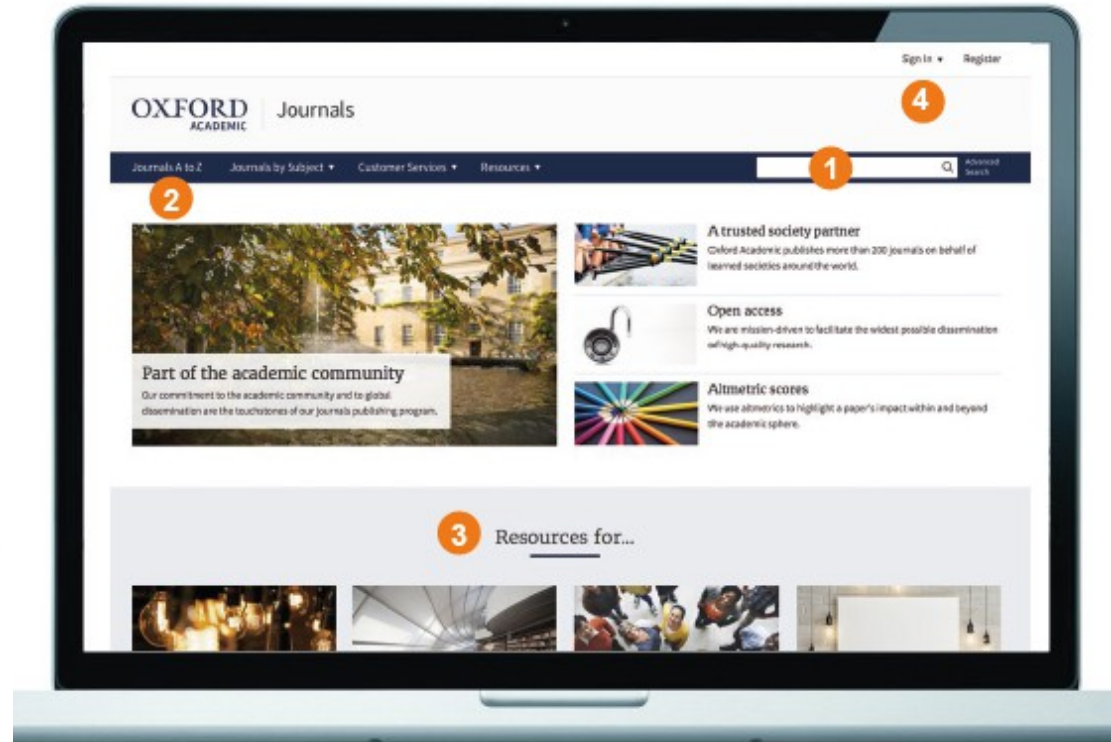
Sign In ▾ Register

OXFORD ACADEMIC | Journals

4

Journals A to Z Journals by Subject ▾ Customer Services ▾ Resources ▾

1

Advanced Search

2

Part of the academic community

Our commitment to the academic community and to global dissemination are the touchstones of our journals publishing program.

A trusted society partner

Oxford Academic publishes more than 200 journals on behalf of learned societies around the world.

Open access

We are mission-driven to facilitate the widest possible dissemination of high-quality research.

Altmetric scores

We use altmetrics to highlight a paper's impact within and beyond the academic sphere.

3

Resources for...